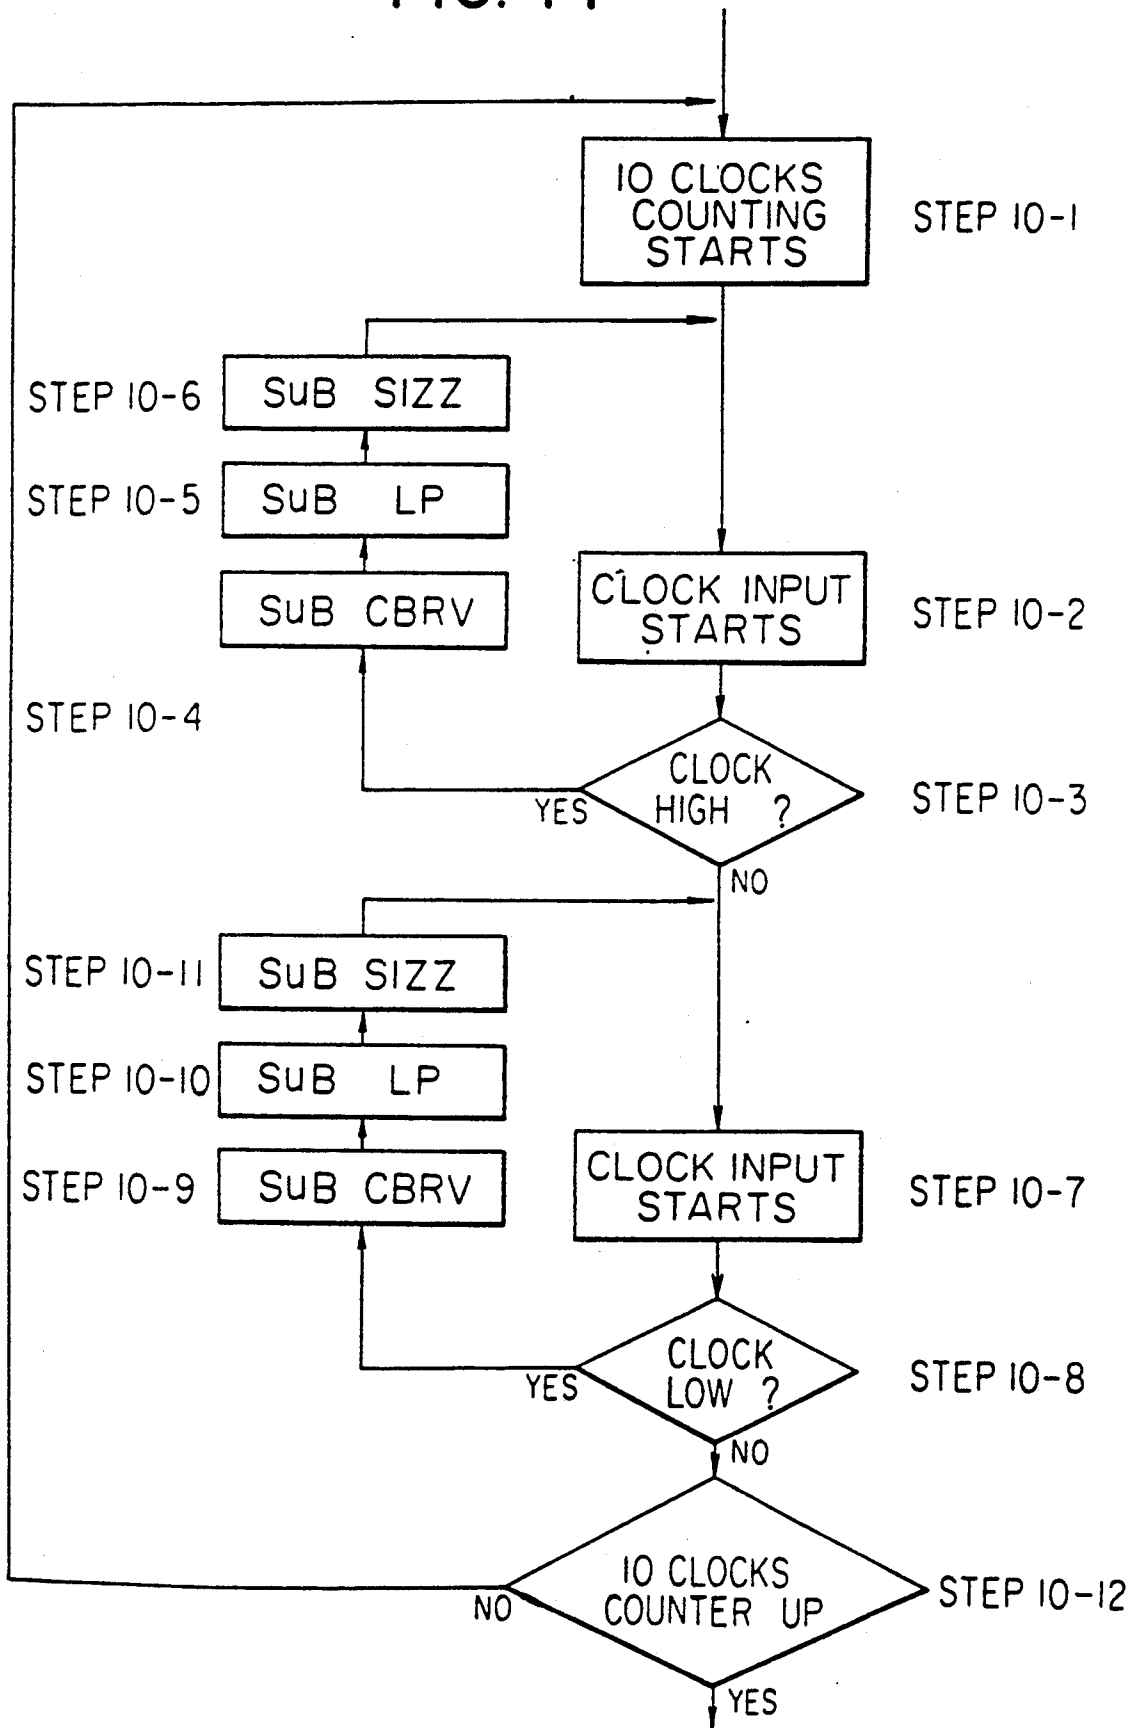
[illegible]

10 CLOCKS COUNTING STARTS

STEP 10-1

STEP 10-6 SuB SIZZ

STEP 10-5 SuB LP

SuB CBRV

CLOCK INPUT STARTS

STEP 10-2

STEP 10-4

YES

CLOCK HIGH ?

STEP 10-3

NO

STEP 10-11 SuB SIZZ

STEP 10-10 SuB LP

STEP 10-9 SuB CBRV

CLOCK INPUT STARTS

STEP 10-7

YES

CLOCK LOW ?

STEP 10-8

NO

NO

10 CLOCKS COUNTER UP

STEP 10-12

YES